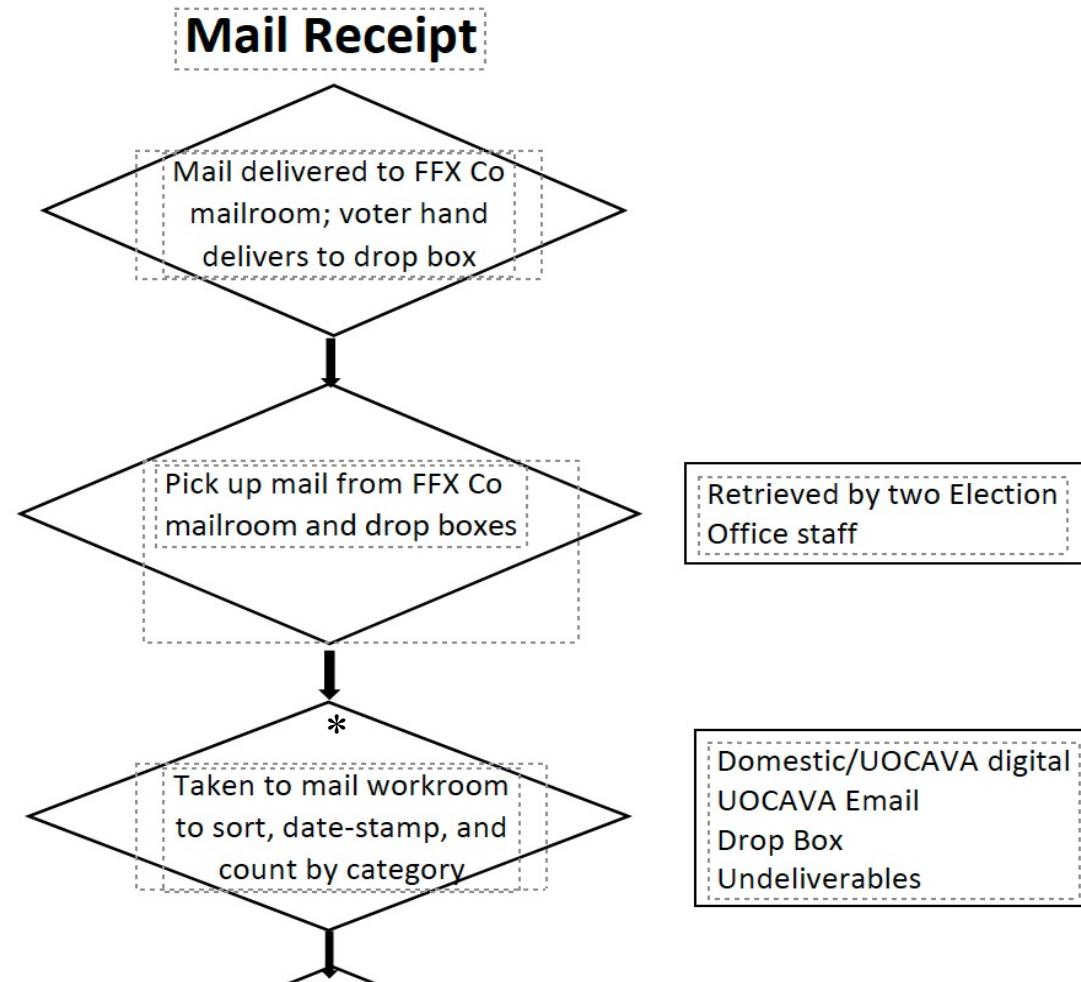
Mail Receipt

Mail delivered to FFX Co mailroom; voter hand delivers to drop box

Pick up mail from FFX Co mailroom and drop boxes

Retrieved by two Election Office staff

*

Taken to mail workroom to sort, date-stamp, and count by category

Domestic/UOCAVA digital
UOCAVA Email
Drop Box
Undeliverables